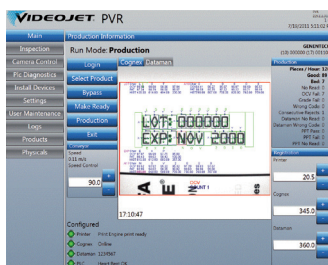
VIDEOJET. PVR

7/31/2012 5:11:02

Main
Inspection
Camera Control
Pic Diagnostics
Install Devices
Settings
User Maintenance
Logs
Products
Physicals

Production Information

Run Mode: Production

GENERIC
(10) 000000 (17) 01

Login
Select Product
Bypass
Make Ready
Production
Exit

Cognex Datamax

LOT: 000000
EXP: NOV 2000

17:10:47

Conveyor
Speed
0.11 m/s
Speed Control
90.0

Configured
Printer Print Engine print ready
Cognex Online
Datamax 1234567
PLC Heart Beat OK

Production
Places / Hour: 33
Good: 89
Bad: 9
No Read: 0
OCV Fail: 0
Grade Fail: 0
Missing Code: 0
Consecutive Rejects: 0
Datamax No Read: 0
Datamax Wrong Read: 0
PPT Pass: 0
PPT Fail: 0
PPT No Read: 0

Registration
Printer
20.5
Cognex
345.0
Datamax
360.0